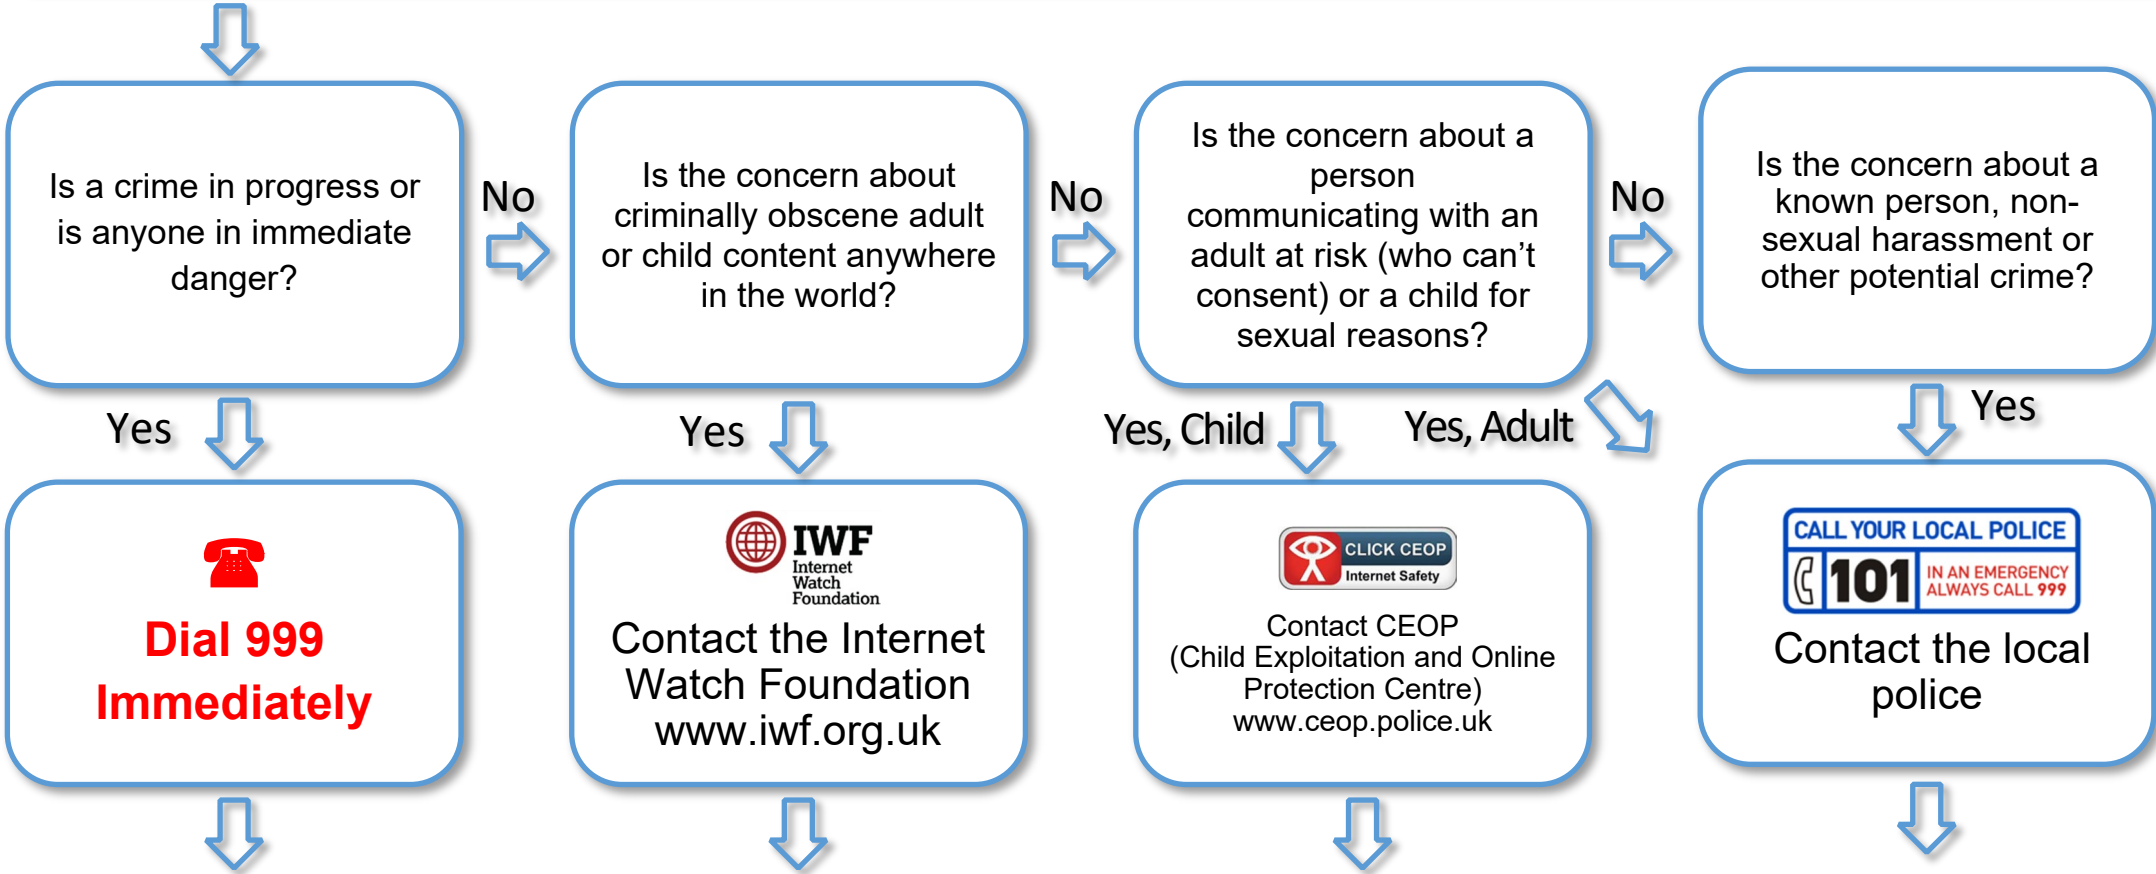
Is a crime in progress or is anyone in immediate danger?

No

Is the concern about criminally obscene adult or child content anywhere in the world?

No

Is the concern about a person communicating with an adult at risk (who can't consent) or a child for sexual reasons?

No

Is the concern about a known person, non-sexual harassment or other potential crime?

Yes

Yes

Yes, Child

Yes, Adult

Yes

Dial 999 Immediately

IWF Internet Watch Foundation

Contact the Internet Watch Foundation www.iwf.org.uk

CLICK CEOP Internet Safety

Contact CEOP (Child Exploitation and Online Protection Centre) www.ceop.police.uk

CALL YOUR LOCAL POLICE 101 IN AN EMERGENCY ALWAYS CALL 999

Contact the local police